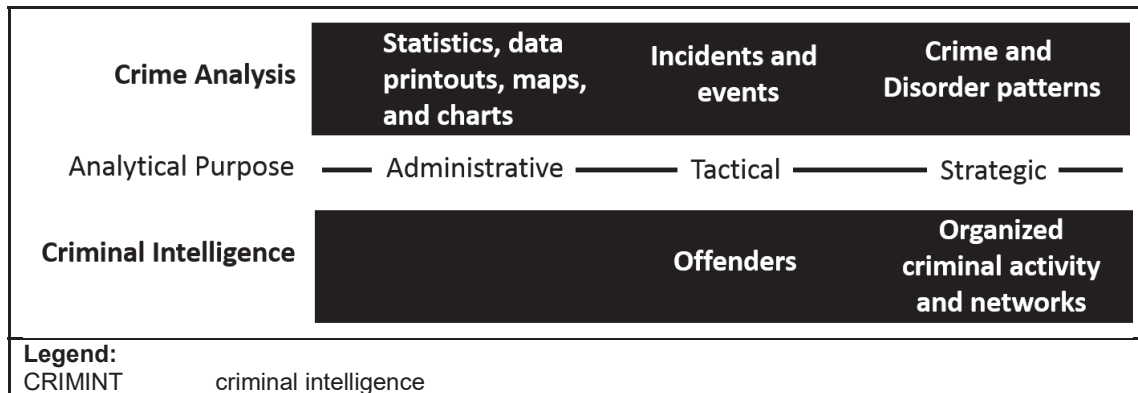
| | | | |
|---|---|---|---|
| **Crime Analysis** | **Statistics, data printouts, maps, and charts** | **Incidents and events** | **Crime and Disorder patterns** |
| Analytical Purpose | Administrative | Tactical | Strategic |
| **Criminal Intelligence** | | **Offenders** | **Organized criminal activity and networks** |

**Legend:**
CRIMINT criminal intelligence